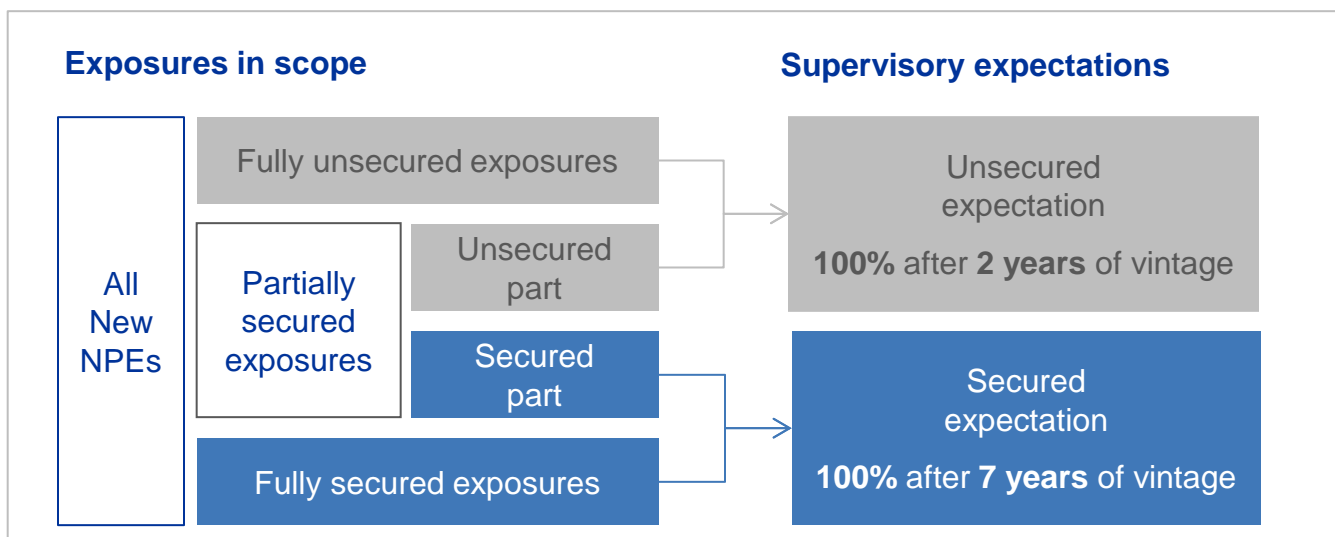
Exposures in scope

Supervisory expectations

All New NPEs

Fully unsecured exposures

Partially secured exposures

Unsecured part

Secured part

Fully secured exposures

Unsecured expectation

**100%** after **2 years** of vintage

Secured expectation

**100%** after **7 years** of vintage